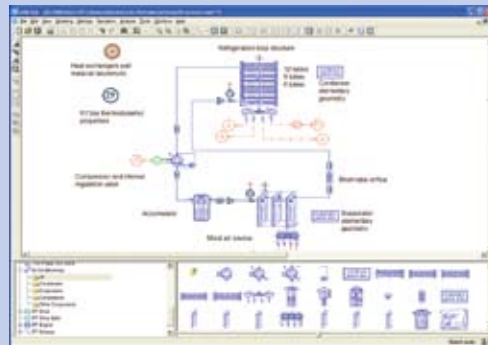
Refrigerant loop structure

Heat exchangers wall material taxonomy

Condenser elementary geometry

R134a thermodynamic properties

Compressor and internal regulation valve

Restrictive orifice

Accumulator

Evaporator elementary geometry

Moist air source